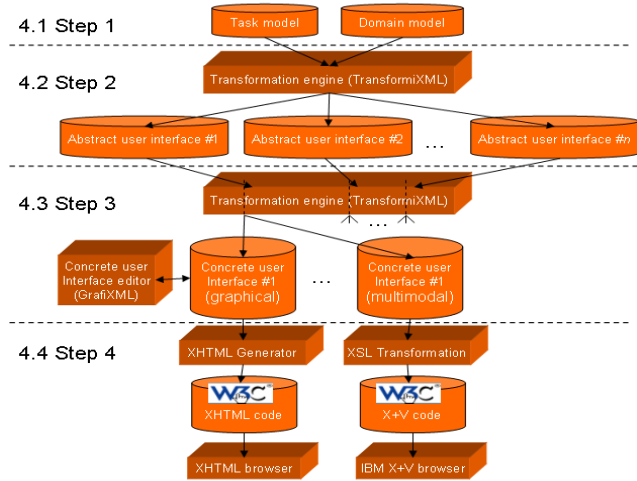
4.1 Step 1

Task model

Domain model

4.2 Step 2

Transformation engine (TransformiXML)

Abstract user interface #1

Abstract user interface #2

...

Abstract user interface #n

4.3 Step 3

Transformation engine (TransformiXML)

...

Concrete user Interface editor (GrafiXML)

Concrete user Interface #1 (graphical)

...

Concrete user Interface #1 (multimodal)

4.4 Step 4

XHTML Generator

XSL Transformation

W3C

XHTML code

W3C

X+V code

XHTML browser

IBM X+V browser